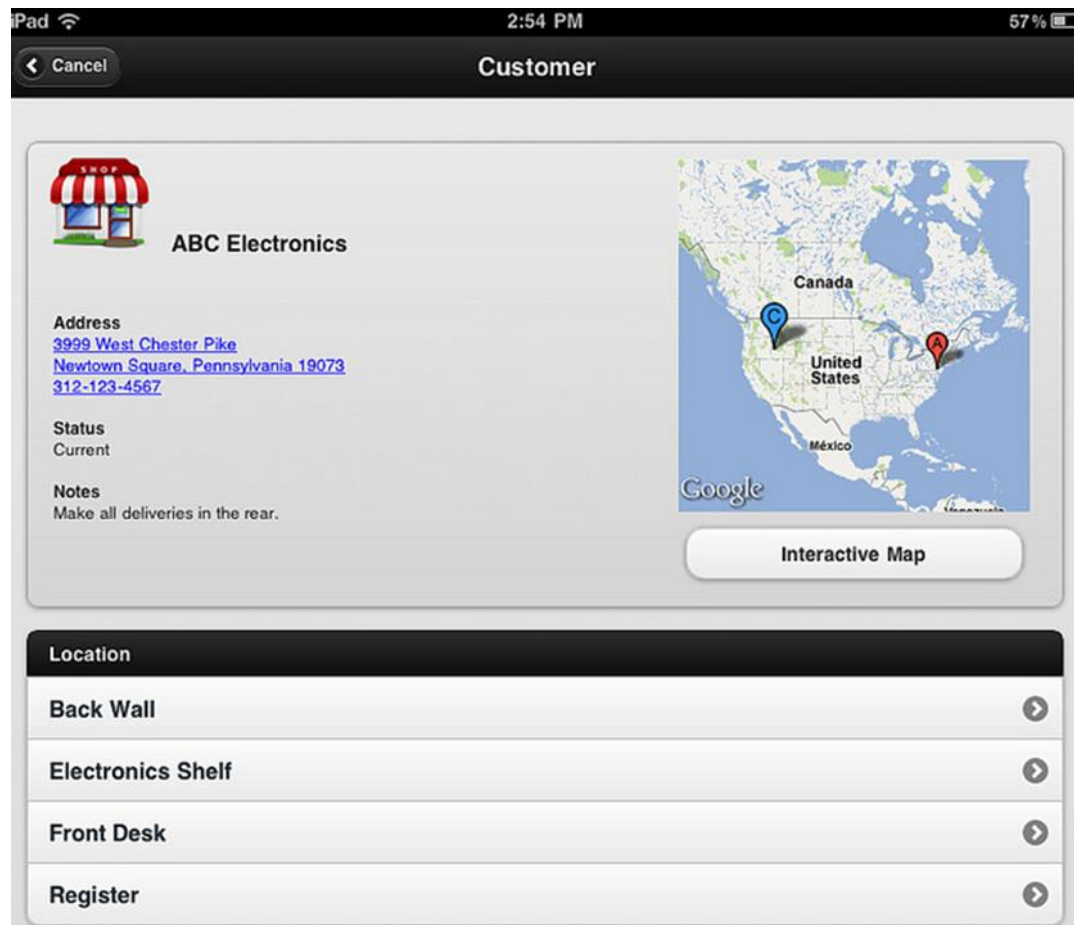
iPad 2:54 PM 57%

Cancel

Customer

SHOP

ABC Electronics

Address
3999 West Chester Pike
Newtown Square, Pennsylvania 19073
312-123-4567

Status
Current

Notes
Make all deliveries in the rear.

Canada
C
A
United States
México
Google
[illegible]

Interactive Map

Location

Back Wall

Electronics Shelf

Front Desk

Register